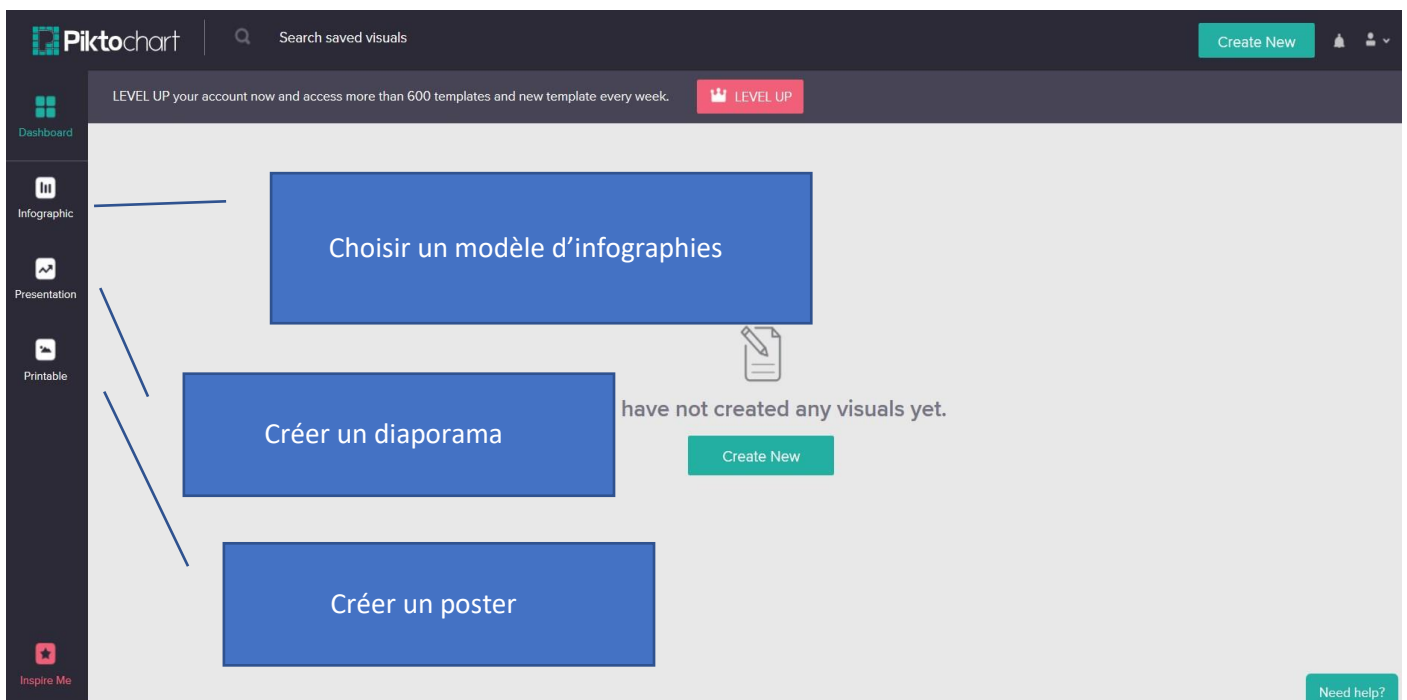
Piktochart

Search saved visuals

Create New

Dashboard

LEVEL UP your account now and access more than 600 templates and new template every week.

LEVEL UP

Infographic

Choisir un modèle d'infographies

Presentation

Printable

Créer un diaporama

have not created any visuals yet.

Create New

Créer un poster

Inspire Me

Need help?